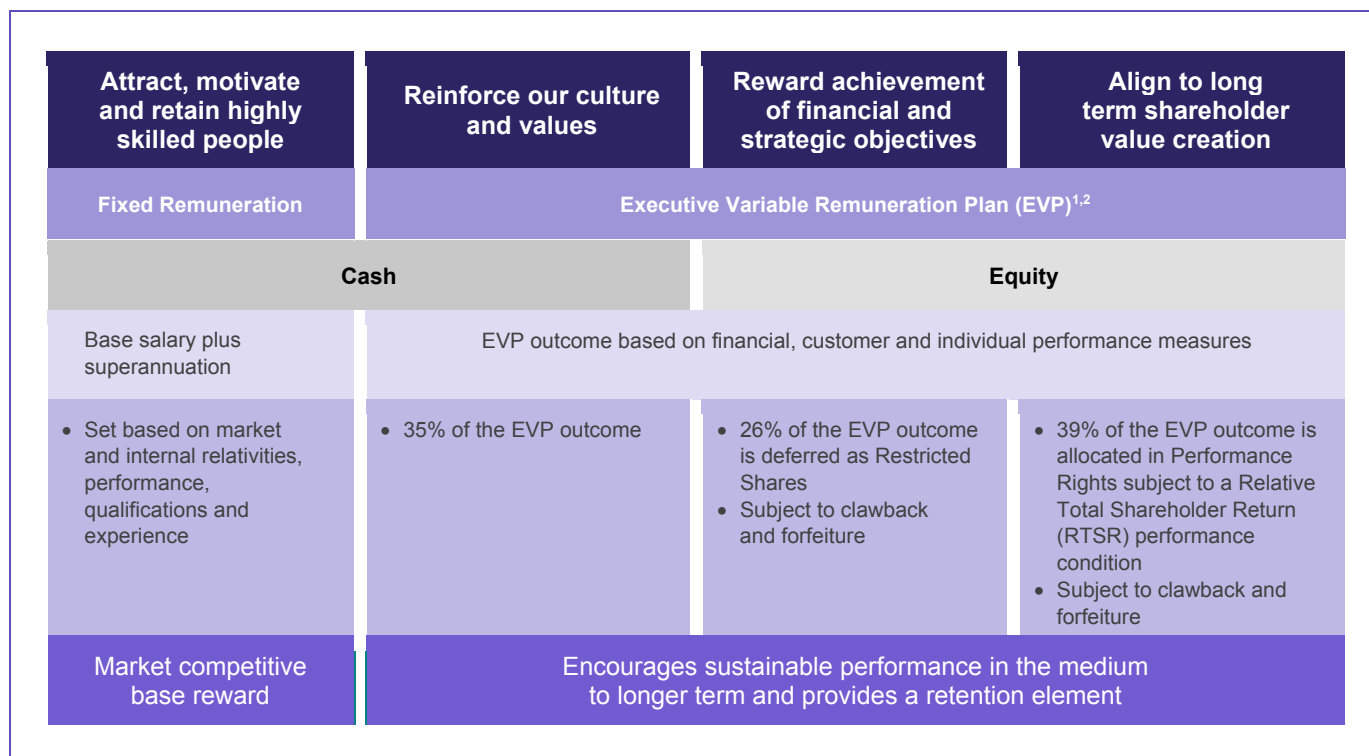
| Attract, motivate and retain highly skilled people | Reinforce our culture and values | Reward achievement of financial and strategic objectives | Align to long term shareholder value creation |
|---|---|---|---|
| Fixed Remuneration | Executive Variable Remuneration Plan (EVP)$^{1,2}$ | | |
| | Cash | Equity | |
| Base salary plus superannuation | EVP outcome based on financial, customer and individual performance measures | | |
| • Set based on market and internal relativities, performance, qualifications and experience | • 35% of the EVP outcome | • 26% of the EVP outcome is deferred as Restricted Shares • Subject to clawback and forfeiture | • 39% of the EVP outcome is allocated in Performance Rights subject to a Relative Total Shareholder Return (RTSR) performance condition • Subject to clawback and forfeiture |
| Market competitive base reward | Encourages sustainable performance in the medium to longer term and provides a retention element | | |